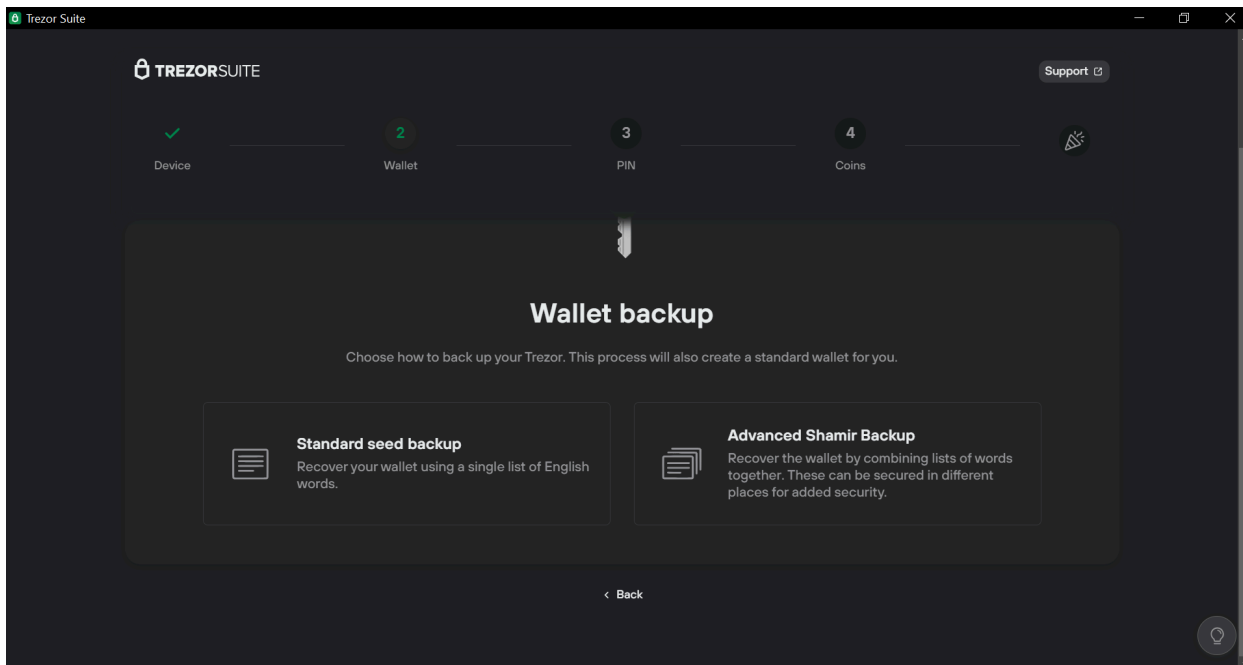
Trezor Suite

TREZORSUITE

Support

Device

2
Wallet

3
PIN

4
Coins

Wallet backup

Choose how to back up your Trezor. This process will also create a standard wallet for you.

Standard seed backup
Recover your wallet using a single list of English words.

Advanced Shamir Backup
Recover the wallet by combining lists of words together. These can be secured in different places for added security.

‹ Back